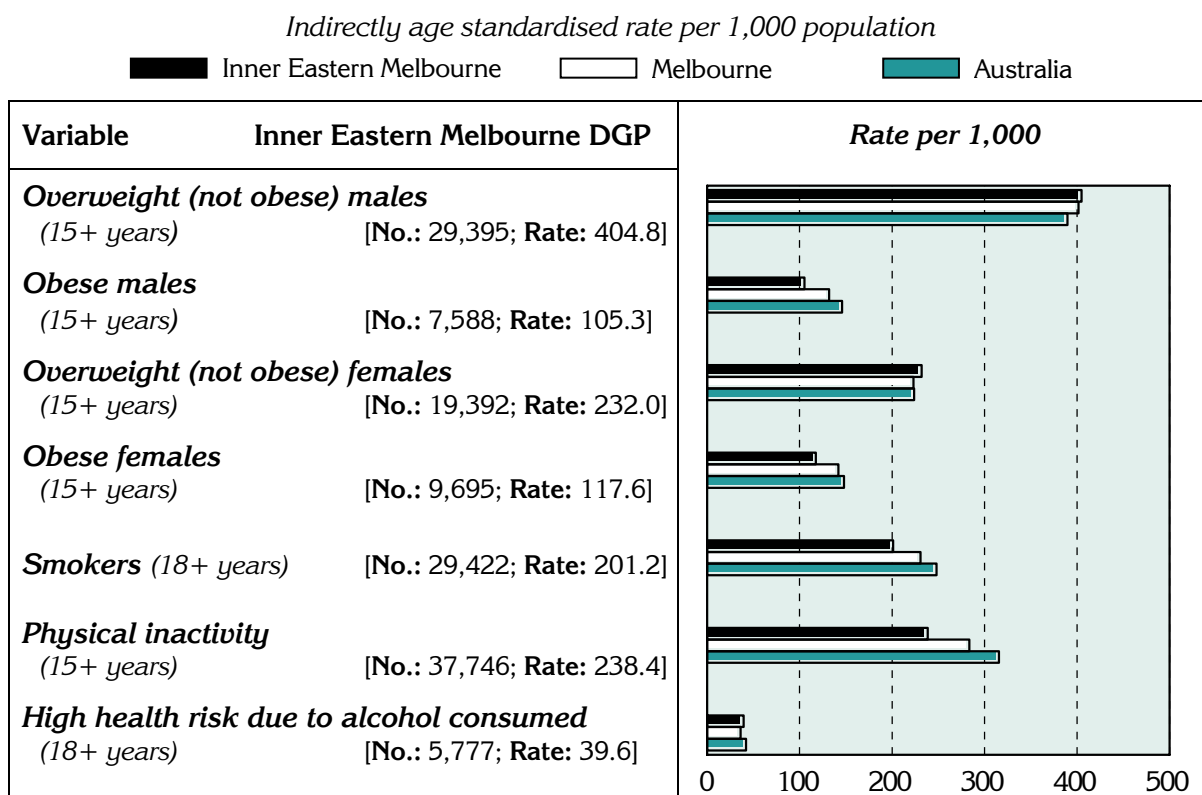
Indirectly age standardised rate per 1,000 population

Inner Eastern Melbourne   Melbourne   Australia

| Variable | Inner Eastern Melbourne DGP | Rate per 1,000 |
|---|---|---|
| Overweight (not obese) males (15+ years) | [No.: 29,395; Rate: 404.8] | |
| Obese males (15+ years) | [No.: 7,588; Rate: 105.3] | |
| Overweight (not obese) females (15+ years) | [No.: 19,392; Rate: 232.0] | |
| Obese females (15+ years) | [No.: 9,695; Rate: 117.6] | |
| Smokers (18+ years) | [No.: 29,422; Rate: 201.2] | |
| Physical inactivity (15+ years) | [No.: 37,746; Rate: 238.4] | |
| High health risk due to alcohol consumed (18+ years) | [No.: 5,777; Rate: 39.6] | |

0 100 200 300 400 500